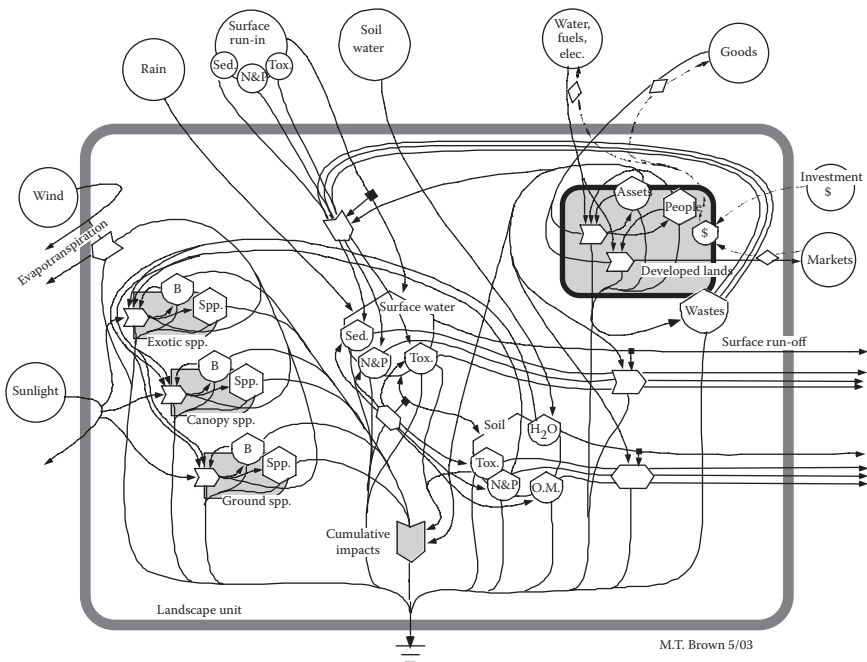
Surface run-in

Sed.

N&P

Tox.

Soil water

Rain

Water, fuels, elec.

Goods

Wind

Evapotranspiration

Investment $

Assets

People

$

Markets

Developed lands

Wastes

B

Spp.

Exotic spp.

Surface water

Sed.

N&P

Tox.

Surface run-off

Sunlight

B

Spp.

Canopy spp.

Soil

$H_2O$

B

Spp.

Ground spp.

Tox.

N&P

O.M.

Cumulative impacts

Landscape unit

M.T. Brown 5/03